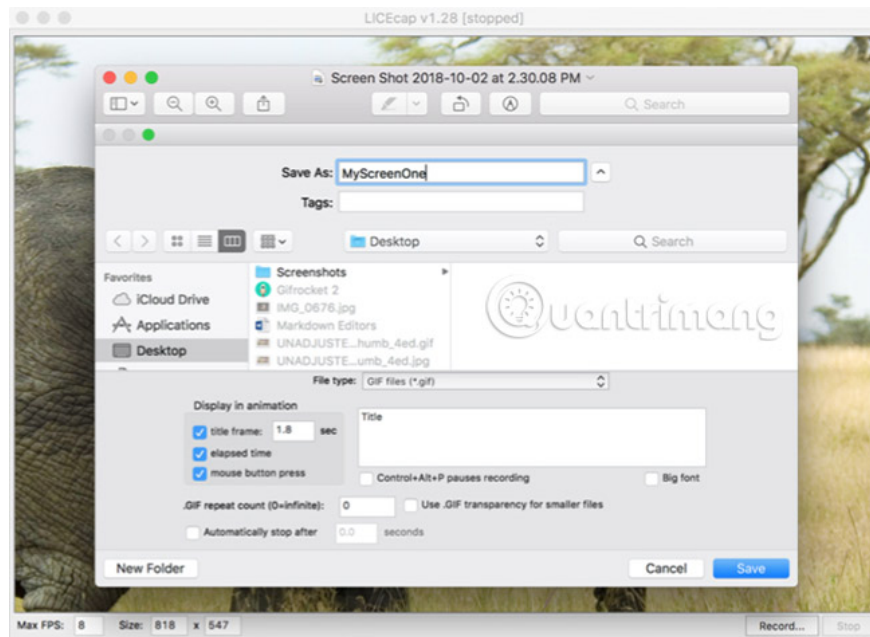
LICEcap v1.28 [stopped]

Screen Shot 2018-10-02 at 2.30.08 PM

Search

Save As: MyScreenOne

Tags:

Desktop

Search

Favorites

iCloud Drive

Applications

Desktop

Screenshots

Gifrocket 2

IMG_0676.jpg

Markdown Editors

UNADJUSTE...humb_4ed.gif

UNADJUSTE...umb_4ed.jpg

Quantrimang

File type: GIF files (*.gif)

Display in animation

title frame: 1.8 sec

elapsed time

mouse button press

Title

Control+Alt+P pauses recording

Big font

.GIF repeat count (0=infinite): 0

Use .GIF transparency for smaller files

Automatically stop after 0.0 seconds

New Folder

Cancel

Save

Max FPS: 8 Size: 818 x 547

Record...

Stop